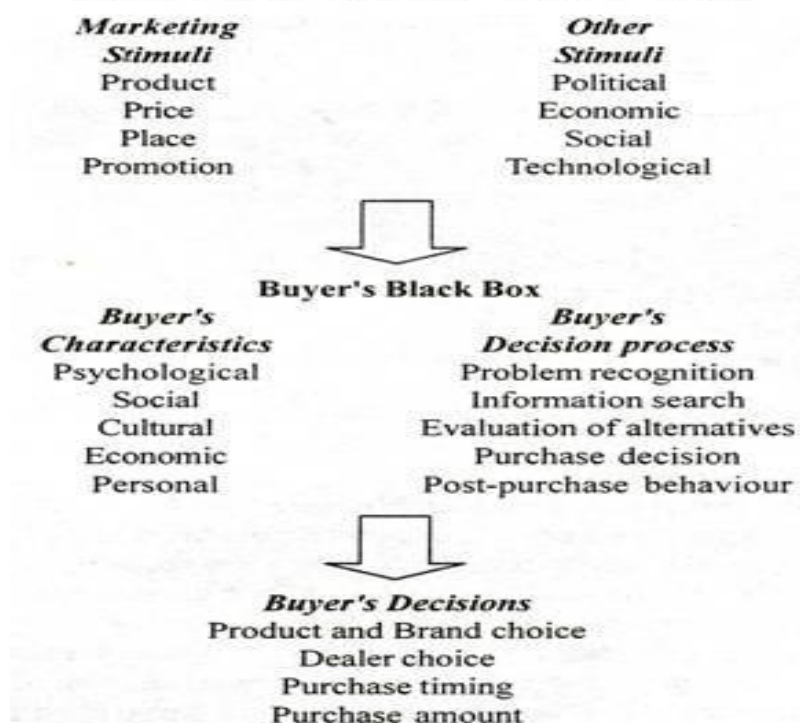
Marketing Stimuli
Product
Price
Place
Promotion

Other Stimuli
Political
Economic
Social
Technological

Buyer's Black Box

Buyer's Characteristics
Psychological
Social
Cultural
Economic
Personal

Buyer's Decision process
Problem recognition
Information search
Evaluation of alternatives
Purchase decision
Post-purchase behaviour

Buyer's Decisions
Product and Brand choice
Dealer choice
Purchase timing
Purchase amount